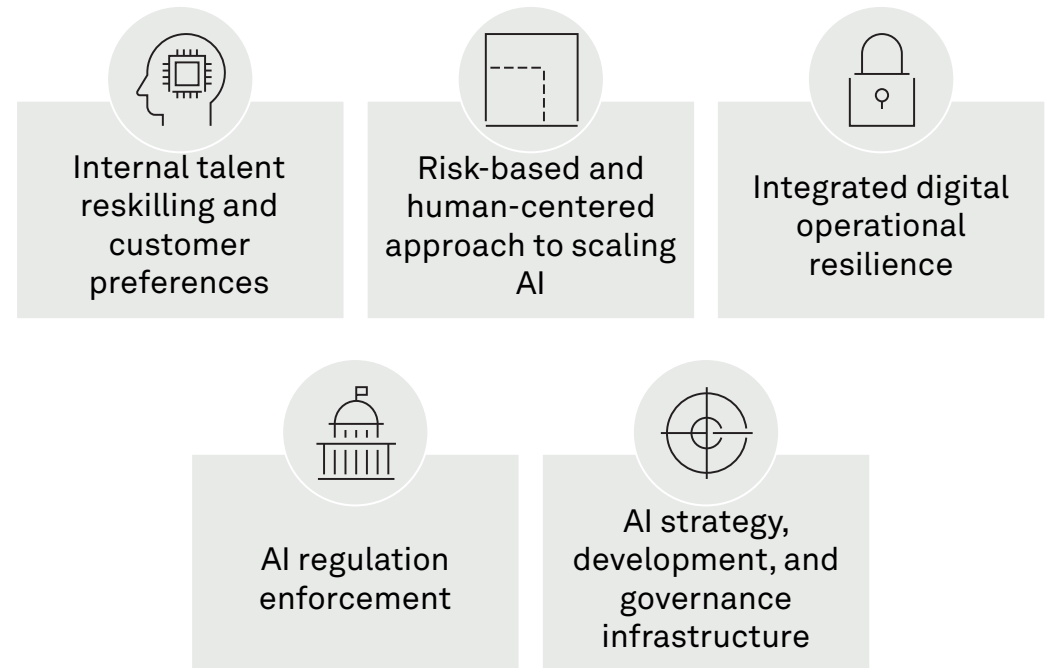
Internal talent reskilling and customer preferences

Risk-based and human-centered approach to scaling AI

Integrated digital operational resilience

AI regulation enforcement

AI strategy, development, and governance infrastructure